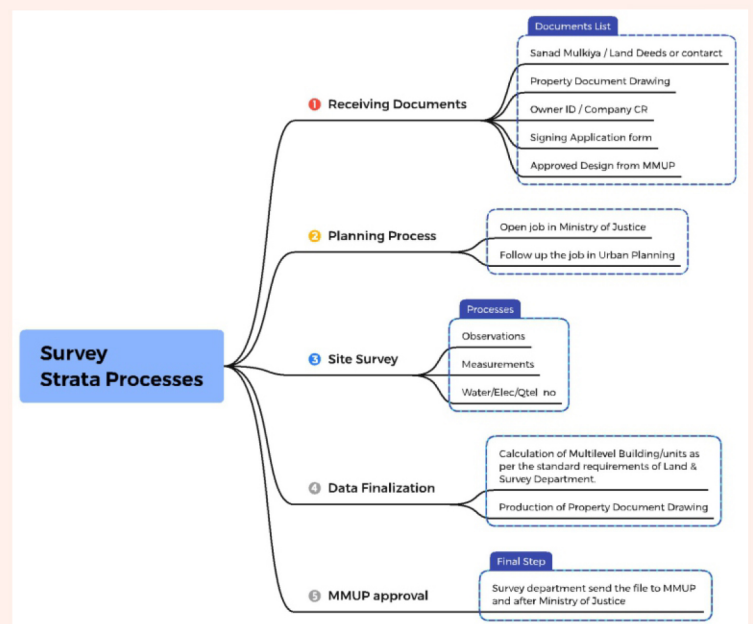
Survey Strata Processes

1 Receiving Documents

Documents List

Sanad Mulkiya / Land Deeds or contarct

Property Document Drawing

Owner ID / Company CR

Signing Application form

Approved Design from MMUP

2 Planning Process

Open job in Ministry of Justice

Follow up the job in Urban Planning

3 Site Survey

Processes

Observations

Measurements

Water/Elec/Qtel no

4 Data Finalization

Calculation of Multilevel Building/units as per the standard requirements of Land & Survey Department.

Production of Property Document Drawing

5 MMUP approval

Final Step

Survey department send the file to MMUP and after Ministry of Justice